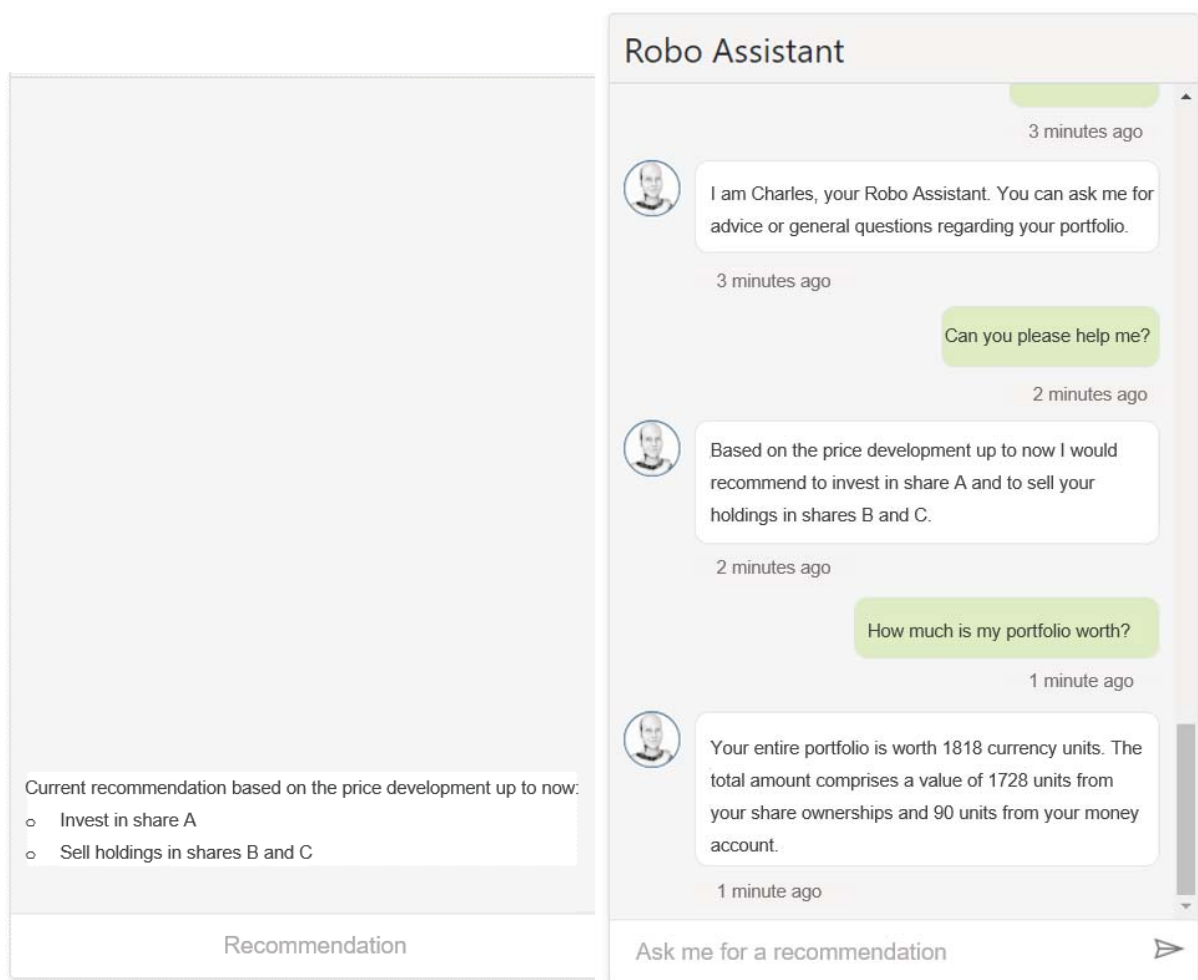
Current recommendation based on the price development up to now:
o Invest in share A
o Sell holdings in shares B and C

Recommendation

Robo Assistant

3 minutes ago

I am Charles, your Robo Assistant. You can ask me for advice or general questions regarding your portfolio.

3 minutes ago

Can you please help me?

2 minutes ago

Based on the price development up to now I would recommend to invest in share A and to sell your holdings in shares B and C.

2 minutes ago

How much is my portfolio worth?

1 minute ago

Your entire portfolio is worth 1818 currency units. The total amount comprises a value of 1728 units from your share ownerships and 90 units from your money account.

1 minute ago

Ask me for a recommendation